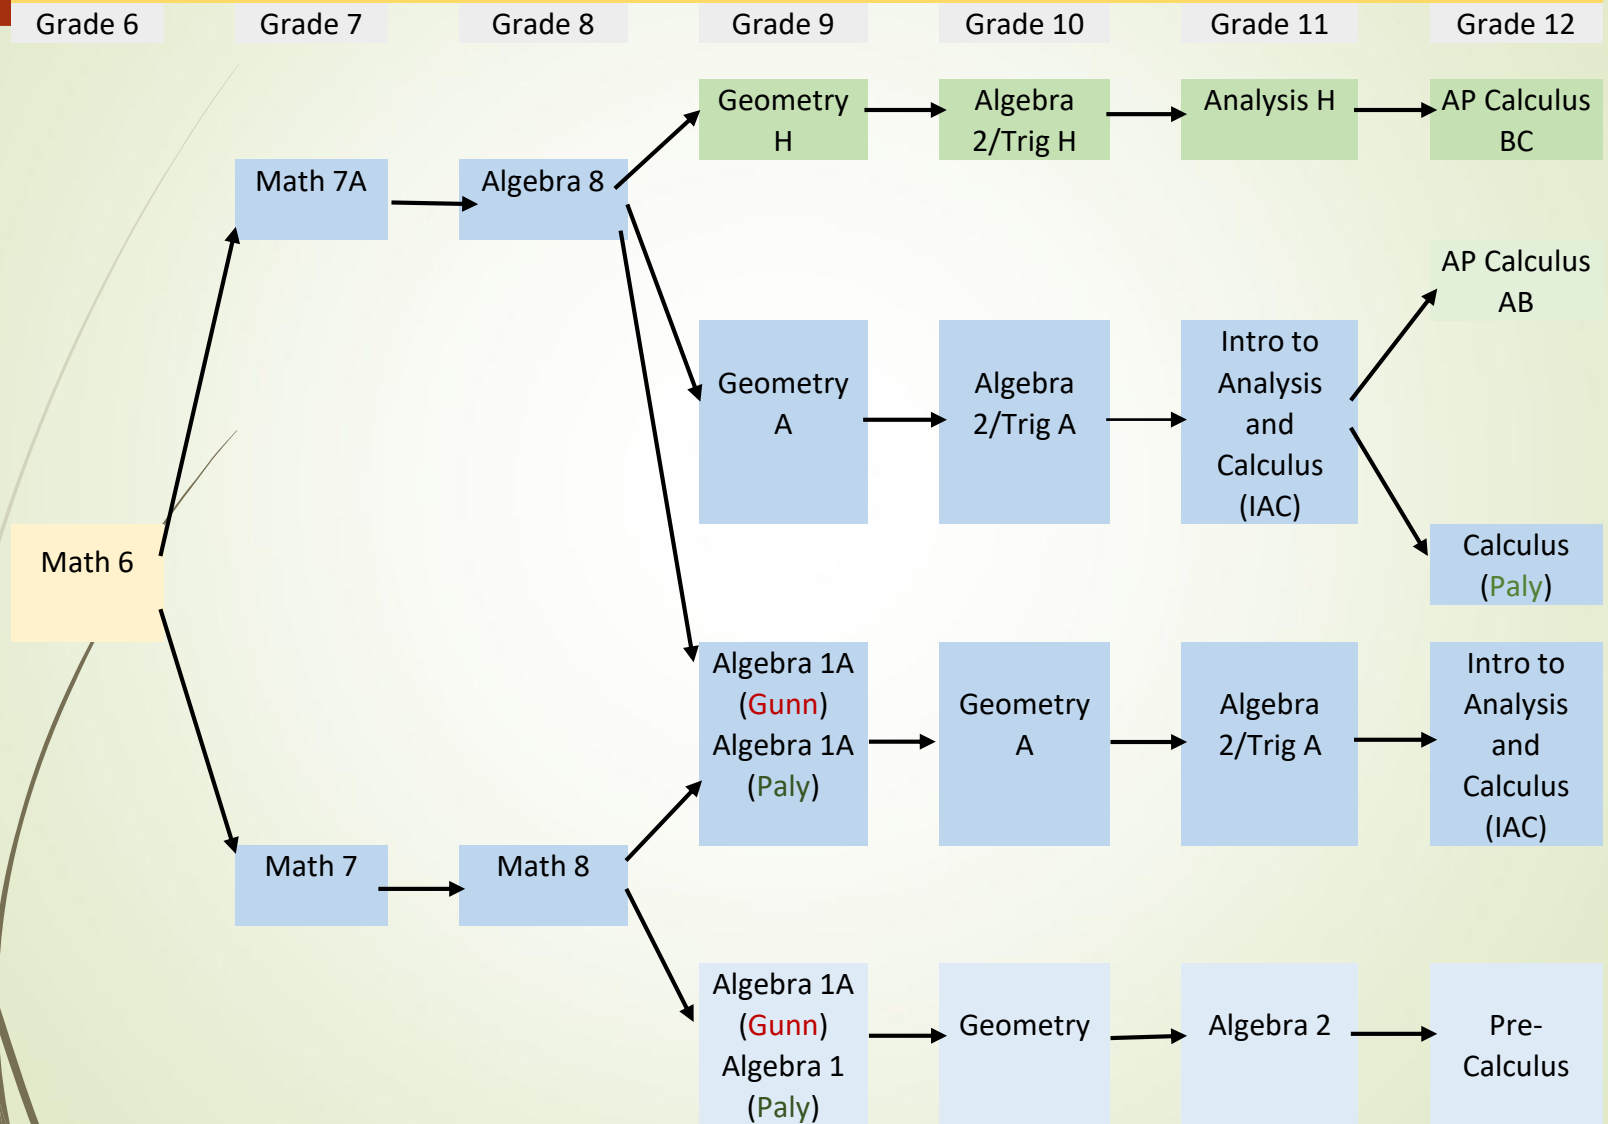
Grade 6 Grade 7 Grade 8 Grade 9 Grade 10 Grade 11 Grade 12

Geometry H

Algebra 2/Trig H

Analysis H

AP Calculus BC

Math 7A

Algebra 8

AP Calculus AB

Geometry A

Algebra 2/Trig A

Intro to Analysis and Calculus (IAC)

Math 6

Calculus (Paly)

Algebra 1A (Gunn) Algebra 1A (Paly)

Geometry A

Algebra 2/Trig A

Intro to Analysis and Calculus (IAC)

Math 7

Math 8

Algebra 1A (Gunn) Algebra 1 (Paly)

Geometry

Algebra 2

Pre-Calculus